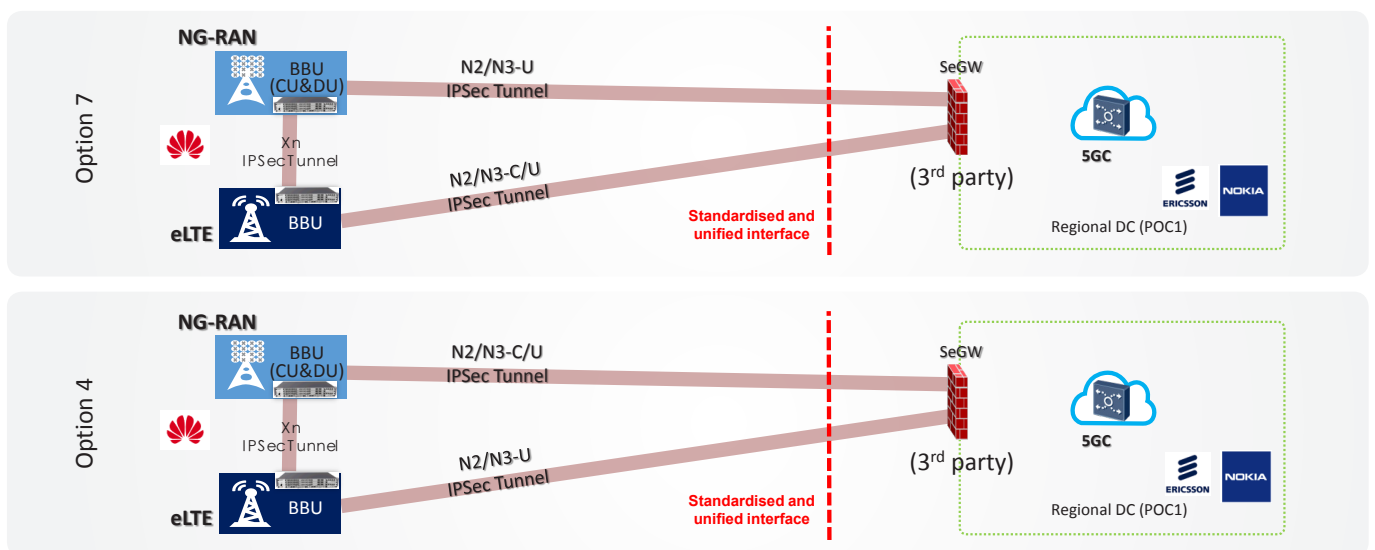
Option 7

NG-RAN

BBU (CU&DU)

Xn IPSecTunnel

eLTE

BBU

N2/N3-U IPSec Tunnel

N2/N3-C/U IPSec Tunnel

Standardised and unified interface

SeGW

(3$^{rd}$ party)

5GC

ERICSSON

NOKIA

Regional DC (POC1)

Option 4

NG-RAN

BBU (CU&DU)

Xn IPSecTunnel

eLTE

BBU

N2/N3-C/U IPSec Tunnel

N2/N3-U IPSec Tunnel

Standardised and unified interface

SeGW

(3$^{rd}$ party)

5GC

ERICSSON

NOKIA

Regional DC (POC1)